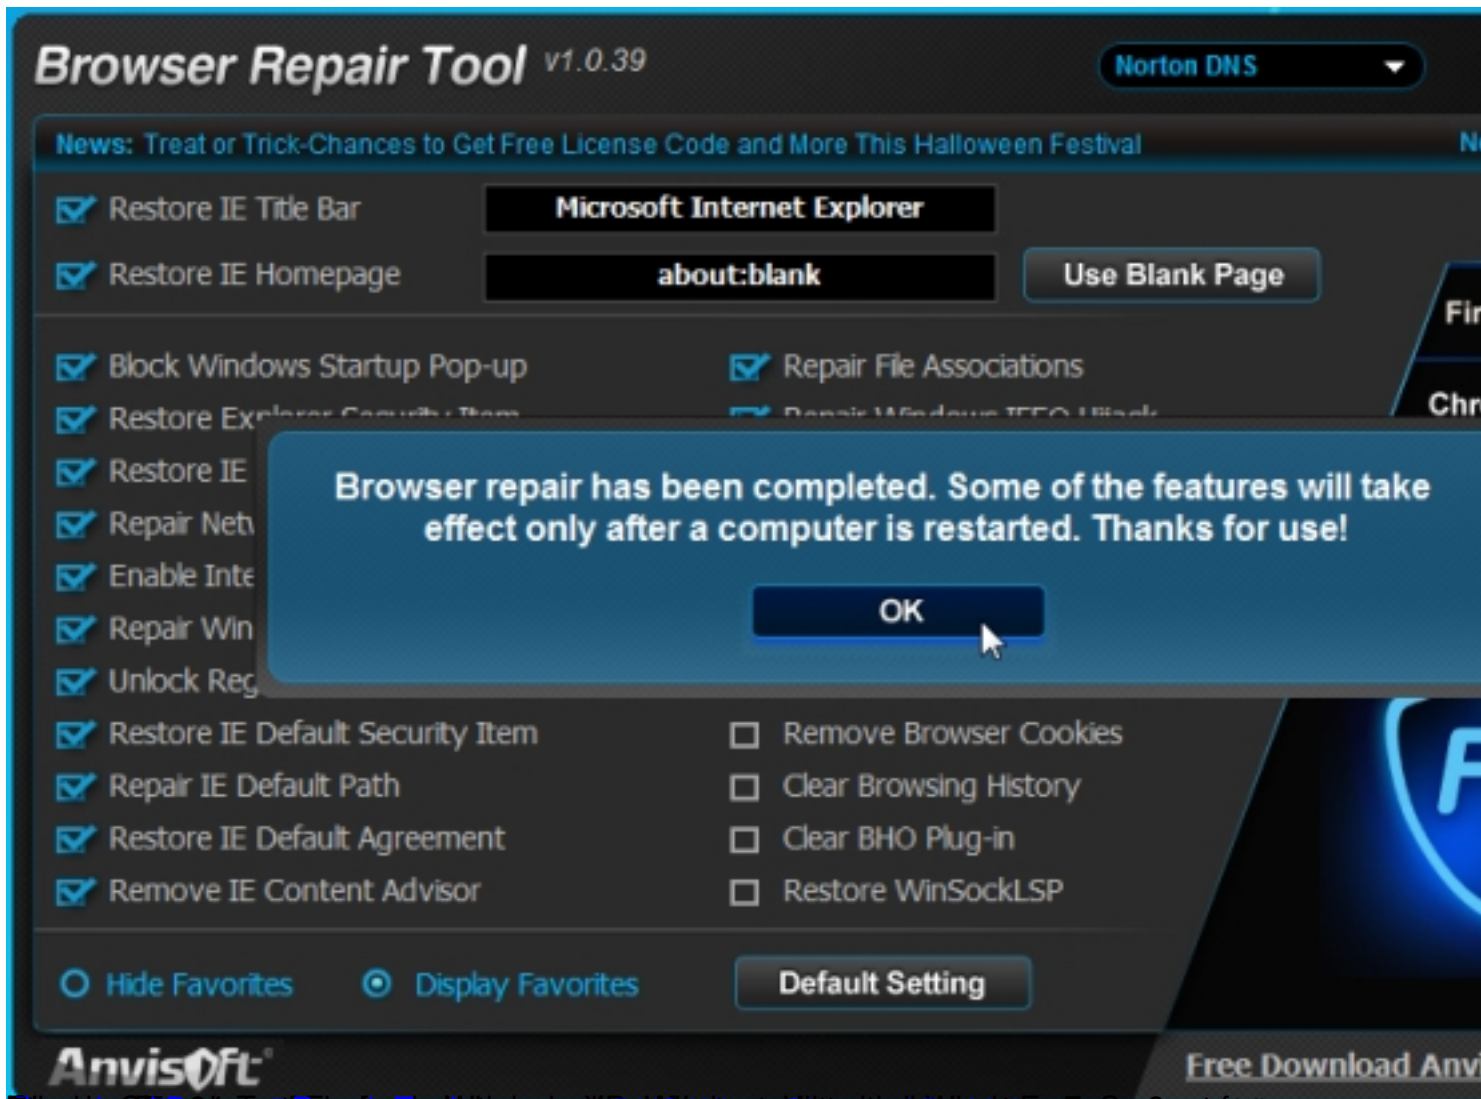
Browser Repair Tool v1.0.39

Norton DNS

News: Treat or Trick-Chances to Get Free License Code and More This Halloween Festival

Ne

Restore IE Title Bar

Microsoft Internet Explorer

Restore IE Homepage

about:blank

Use Blank Page

Fir

Block Windows Startup Pop-up

Repair File Associations

Chr

Restore Ex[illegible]

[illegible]

Restore IE

Repair Netw

Enable Inte

Repair Win

Unlock Reg

Browser repair has been completed. Some of the features will take effect only after a computer is restarted. Thanks for use!

OK

Restore IE Default Security Item

Remove Browser Cookies

Repair IE Default Path

Clear Browsing History

Restore IE Default Agreement

Clear BHO Plug-in

Remove IE Content Advisor

Restore WinSockLSP

Hide Favorites

Display Favorites

Default Setting

AnvisOft

Free Download Anvi